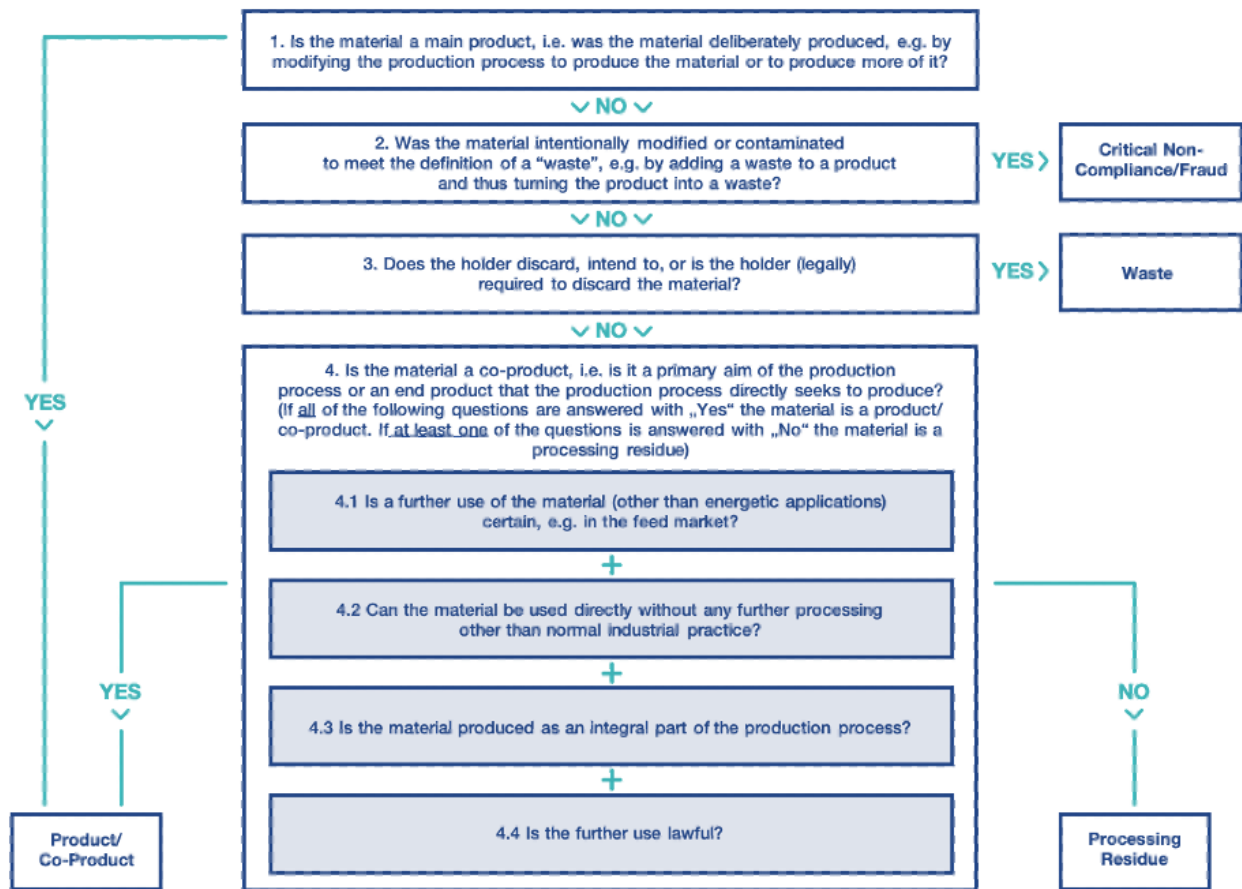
1. Is the material a main product, i.e. was the material deliberately produced, e.g. by modifying the production process to produce the material or to produce more of it?

NO

2. Was the material intentionally modified or contaminated to meet the definition of a "waste", e.g. by adding a waste to a product and thus tuming the product into a waste?

YES

Critical Non-Compliance/Fraud

NO

3. Does the holder discard, intend to, or is the holder (legally) required to discard the material?

YES

Waste

NO

YES

4. Is the material a co-product, i.e. is it a primary aim of the production process or an end product that the production process directly seeks to produce? (If all of the following questions are answered with „Yes" the material is a product/co-product. If at least one of the questions is answered with „No" the material is a processing residue)

4.1 Is a further use of the material (other than energetic applications) certain, e.g. in the feed market?

+

4.2 Can the material be used directly without any further processing other than normal industrial practice?

+

4.3 Is the material produced as an integral part of the production process?

+

4.4 Is the further use lawful?

YES

NO

Product/ Co-Product

Processing Residue